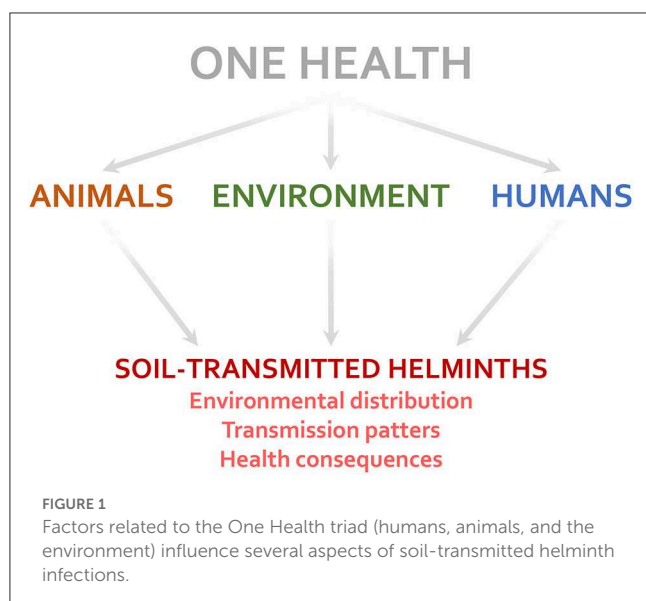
ONE HEALTH

ANIMALS ENVIRONMENT HUMANS

SOIL-TRANSMITTED HELMINTHS
Environmental distribution
Transmission patters
Health consequences

FIGURE 1
Factors related to the One Health triad (humans, animals, and the environment) influence several aspects of soil-transmitted helminth infections.